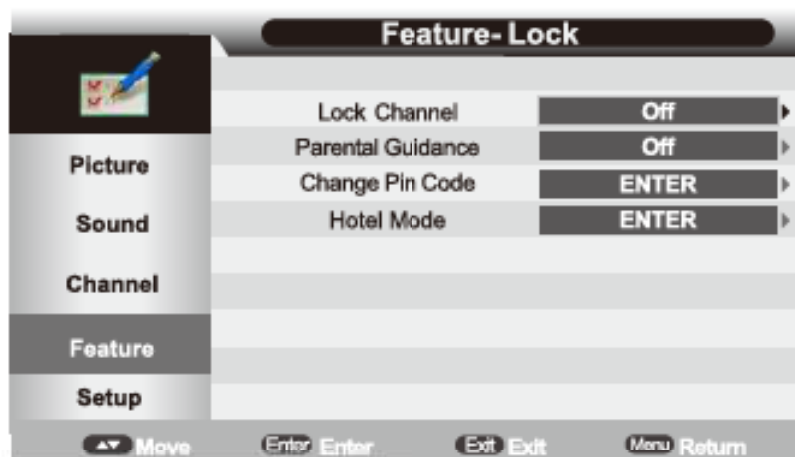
Feature- Lock

Picture
Sound
Channel
Feature
Setup

| | |
|---|---|
| Lock Channel | Off |
| Parental Guidance | Off |
| Change Pin Code | ENTER |
| Hotel Mode | ENTER |

Move Enter Enter Exit Exit Menu Return